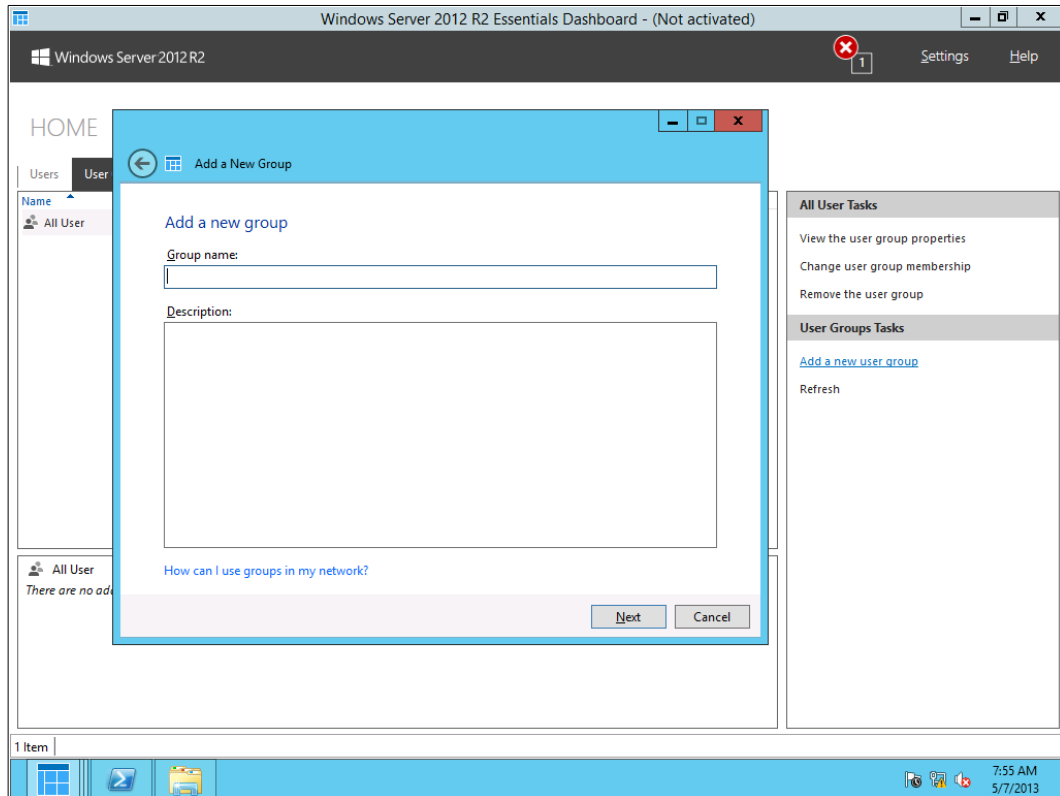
Windows Server 2012 R2 Essentials Dashboard - (Not activated)

Windows Server 2012 R2

1

Settings

Help

HOME

Users

User

Name

All User

All User

There are no ad

Add a New Group

Add a new group

Group name:

Description:

How can I use groups in my network?

Next

Cancel

All User Tasks

View the user group properties

Change user group membership

Remove the user group

User Groups Tasks

Add a new user group

Refresh

1 Item

7:55 AM
5/7/2013